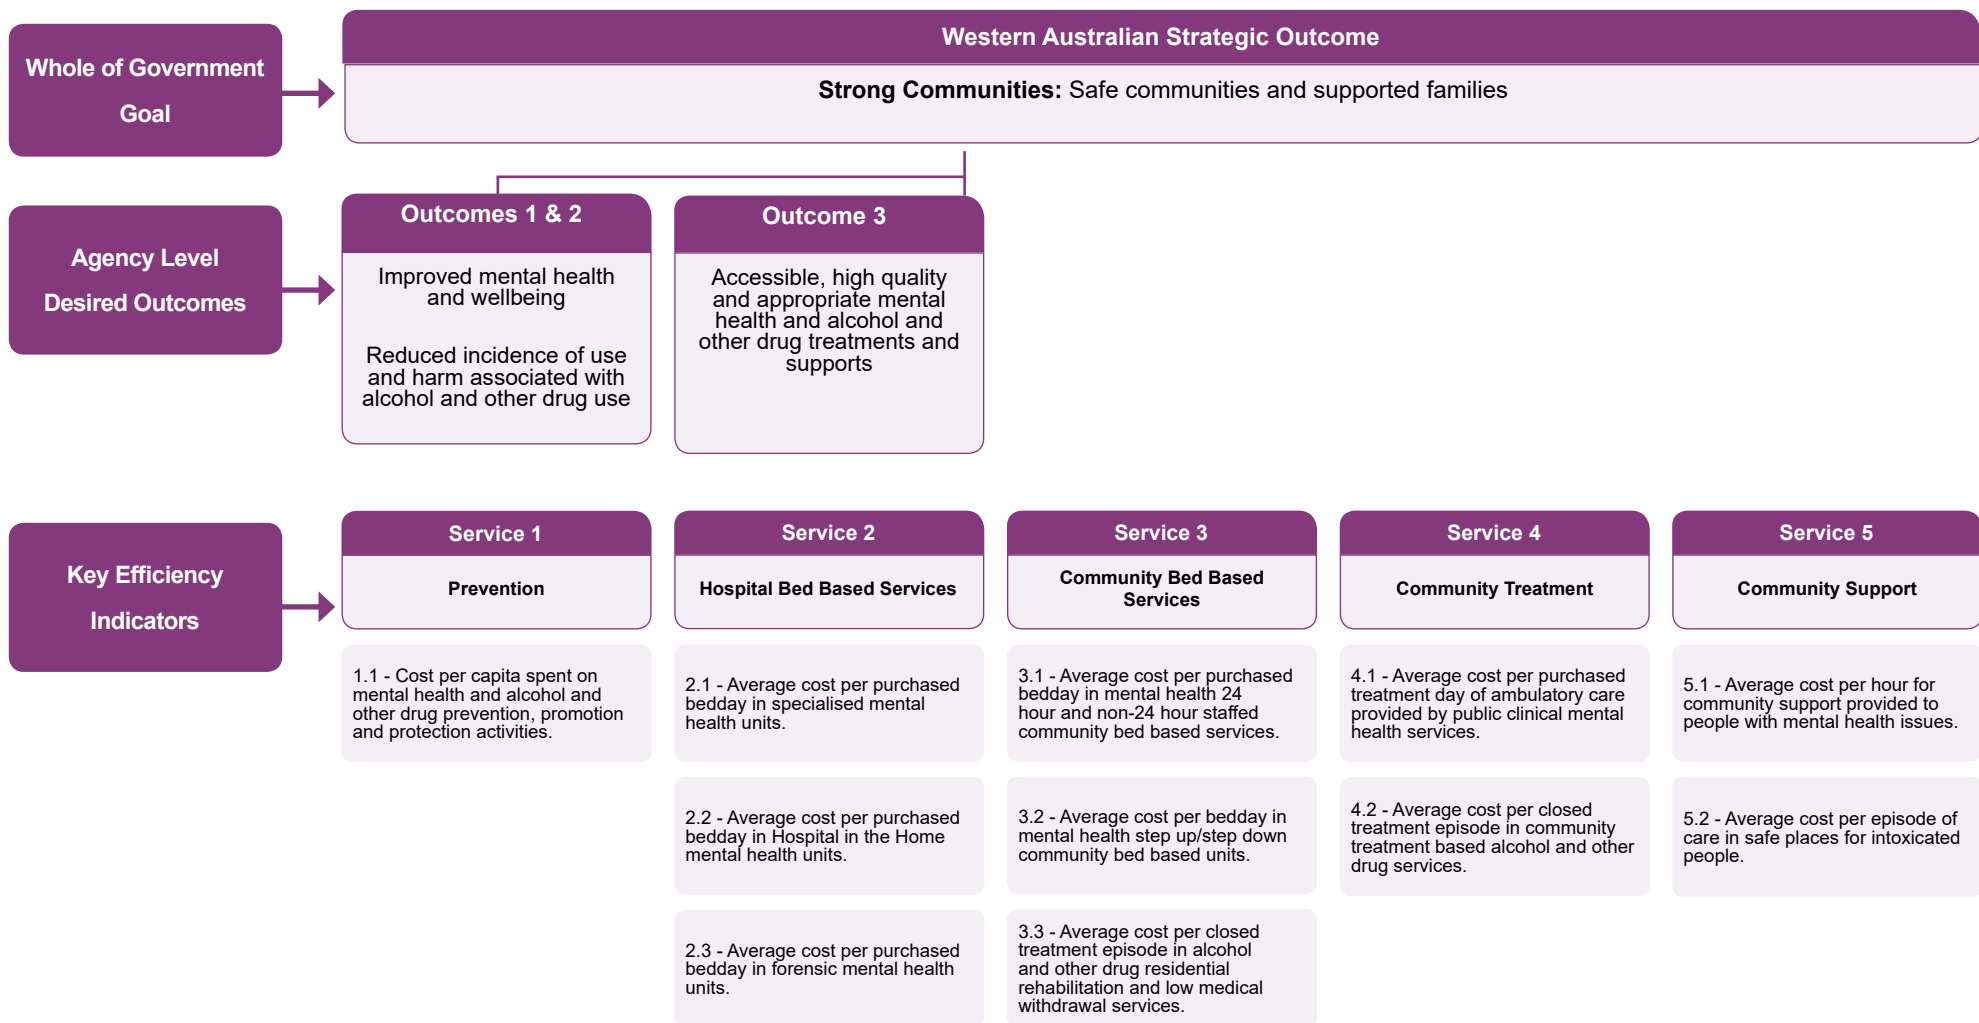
Whole of Government Goal

Western Australian Strategic Outcome

**Strong Communities:** Safe communities and supported families

Agency Level Desired Outcomes

Outcomes 1 & 2

Improved mental health and wellbeing

Reduced incidence of use and harm associated with alcohol and other drug use

Outcome 3

Accessible, high quality and appropriate mental health and alcohol and other drug treatments and supports

Key Efficiency Indicators

Service 1

Prevention

1.1 - Cost per capita spent on mental health and alcohol and other drug prevention, promotion and protection activities.

Service 2

Hospital Bed Based Services

2.1 - Average cost per purchased bedday in specialised mental health units.

2.2 - Average cost per purchased bedday in Hospital in the Home mental health units.

2.3 - Average cost per purchased bedday in forensic mental health units.

Service 3

Community Bed Based Services

3.1 - Average cost per purchased bedday in mental health 24 hour and non-24 hour staffed community bed based services.

3.2 - Average cost per bedday in mental health step up/step down community bed based units.

3.3 - Average cost per closed treatment episode in alcohol and other drug residential rehabilitation and low medical withdrawal services.

Service 4

Community Treatment

4.1 - Average cost per purchased treatment day of ambulatory care provided by public clinical mental health services.

4.2 - Average cost per closed treatment episode in community treatment based alcohol and other drug services.

Service 5

Community Support

5.1 - Average cost per hour for community support provided to people with mental health issues.

5.2 - Average cost per episode of care in safe places for intoxicated people.